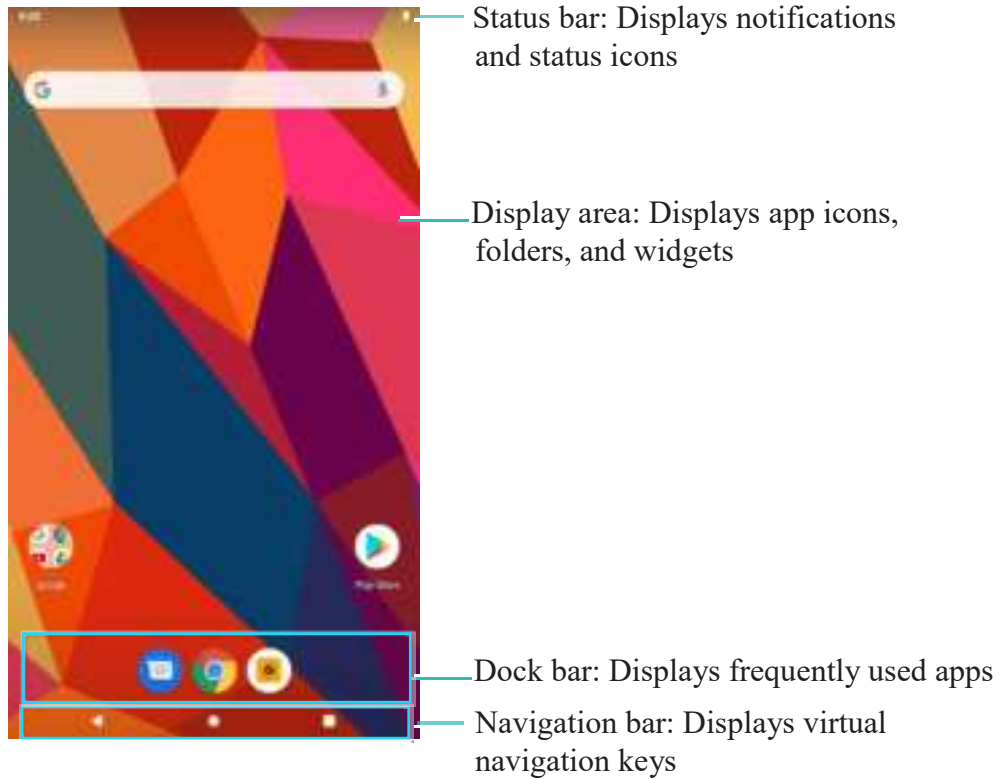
Status bar: Displays notifications and status icons

Display area: Displays app icons, folders, and widgets

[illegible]

Play Store

Dock bar: Displays frequently used apps

Navigation bar: Displays virtual navigation keys